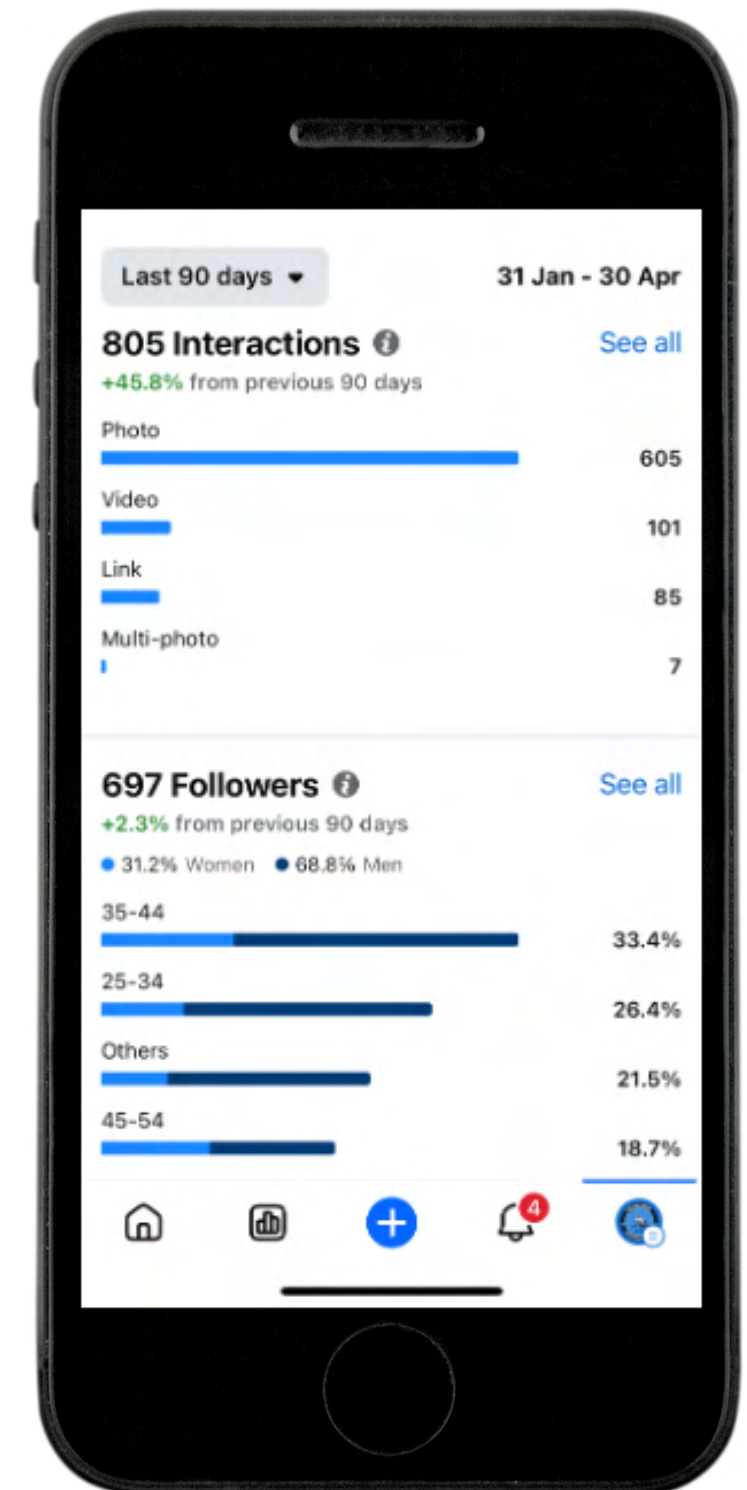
Last 90 days

31 Jan - 30 Apr

805 Interactions

See all

+45.8% from previous 90 days

Photo

605

Video

101

Link

85

Multi-photo

7

697 Followers

See all

+2.3% from previous 90 days

31.2% Women 68.8% Men

35-44

33.4%

25-34

26.4%

Others

21.5%

45-54

18.7%

4